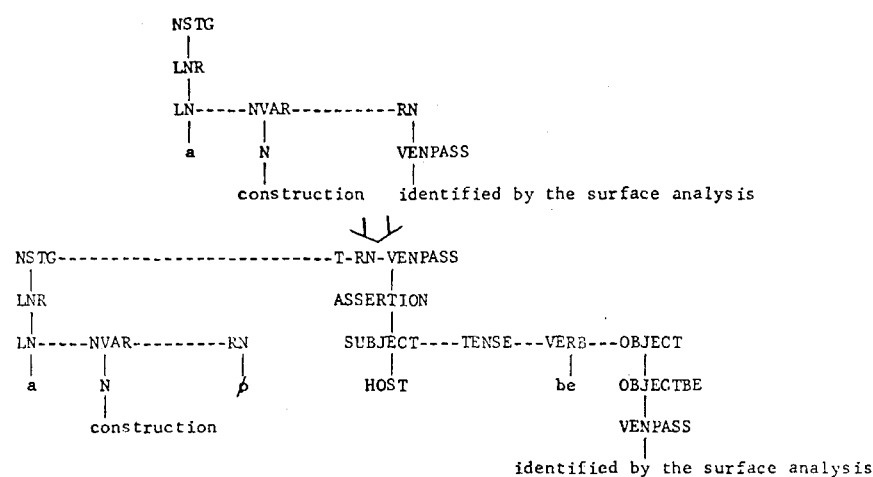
NSTG
LNR
LN-----NVAR-----------RN
a
N
VENPASS
construction
identified by the surface analysis

NSTG---------------------------T-RN-VENPASS
LNR
ASSERTION
LN-----NVAR---------RN
SUBJECT----TENSE---VERB---OBJECT
a
N
$\phi$
HOST
be
OBJECTBE
construction
VENPASS
identified by the surface analysis